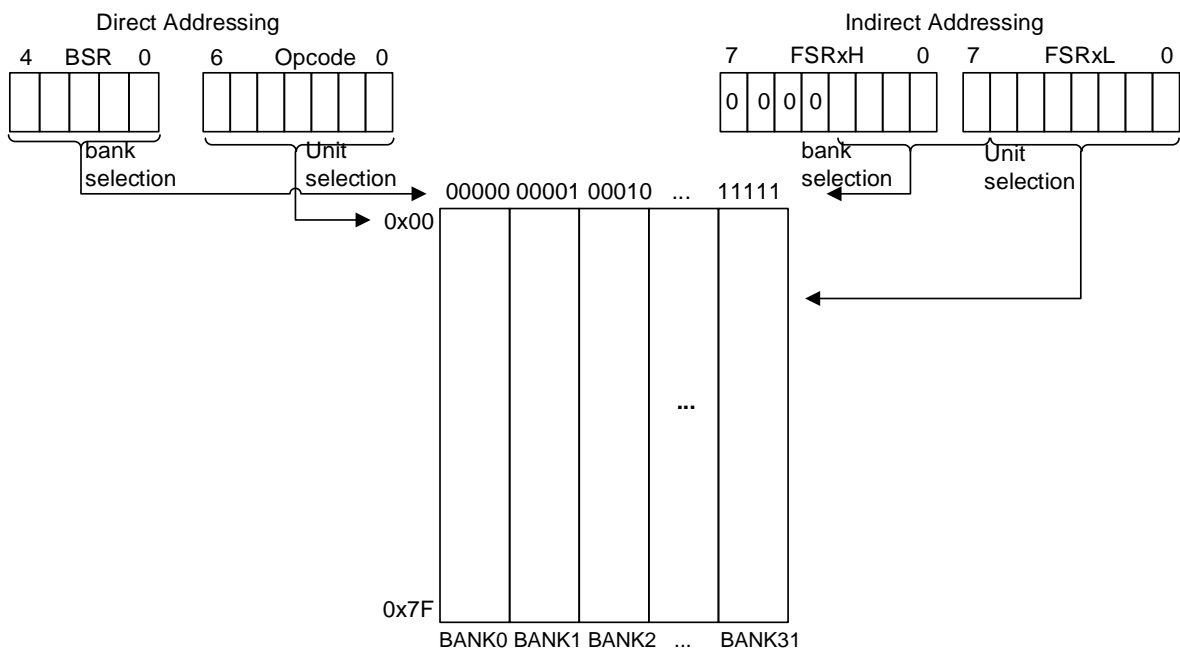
Direct Addressing

4 BSR 0

6 Opcode 0

bank selection

Unit selection

Indirect Addressing

7 FSRxH 0

0 0 0 0

7 FSRxL 0

bank selection

Unit selection

00000 00001 00010 ... 11111

0x00

...

0x7F

BANK0 BANK1 BANK2 ... BANK31